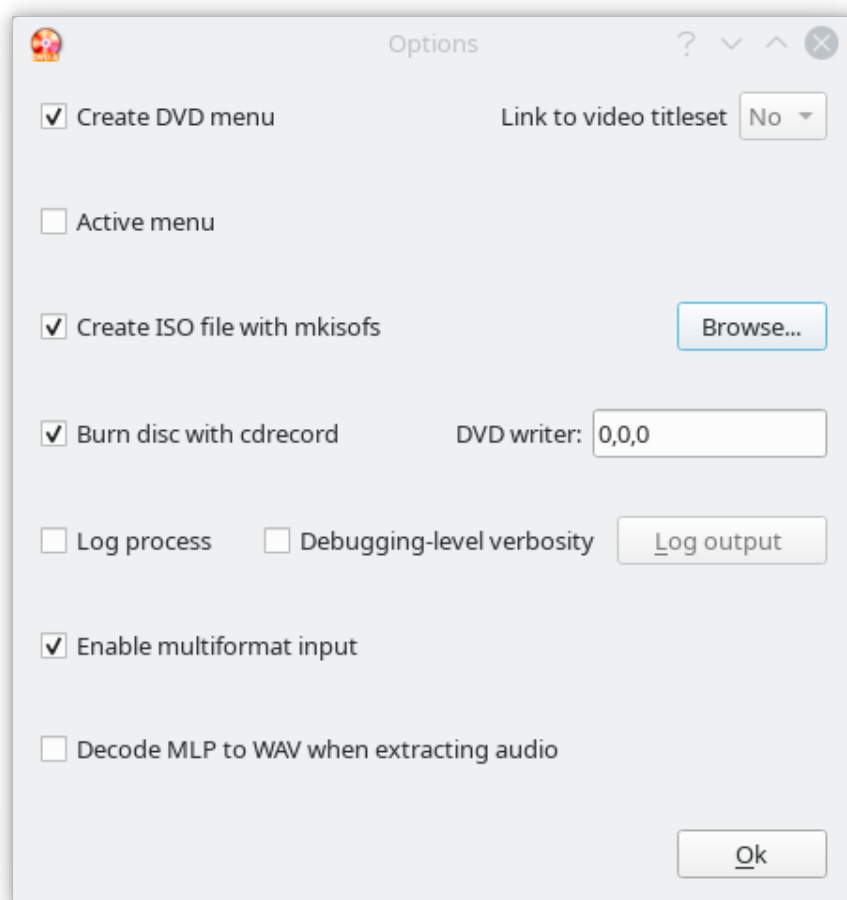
Options

Create DVD menu

Link to video titleset No

Active menu

Create ISO file with mkisofs

Browse...

Burn disc with cdrecord

DVD writer: 0,0,0

Log process

Debugging-level verbosity

Log output

Enable multiformat input

Decode MLP to WAV when extracting audio

Ok